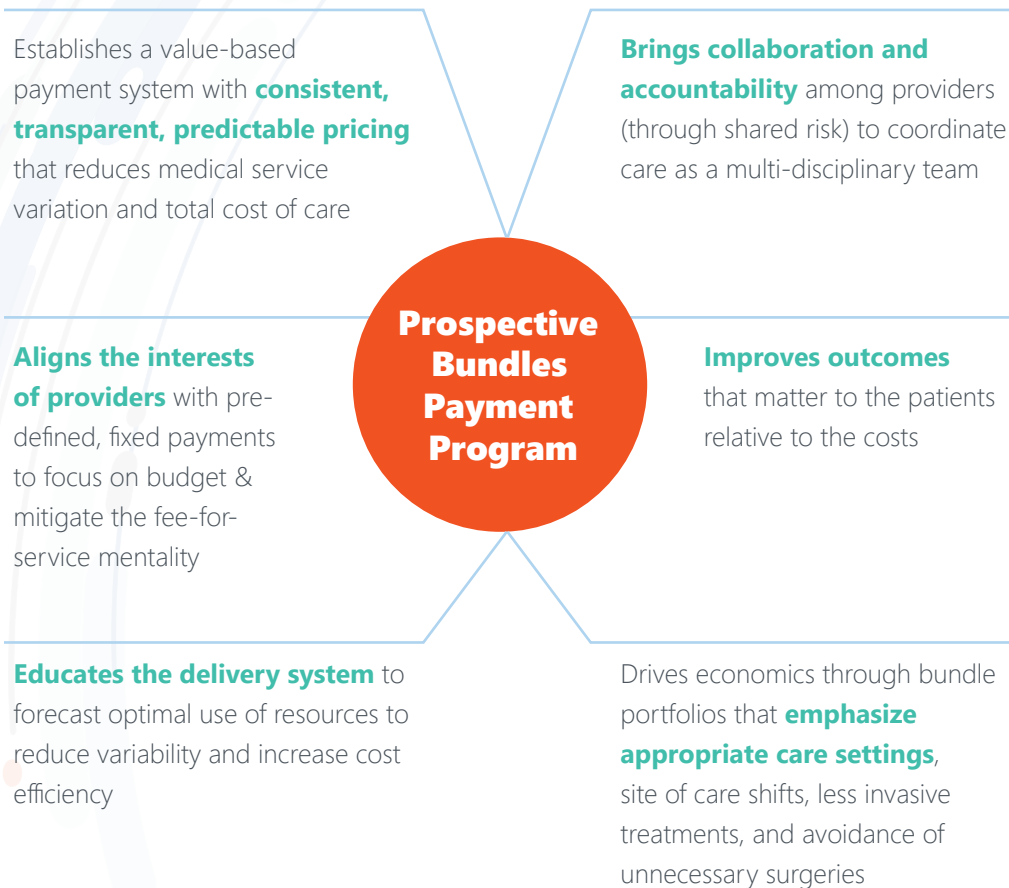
Establishes a value-based payment system with consistent, transparent, predictable pricing that reduces medical service variation and total cost of care

Brings collaboration and accountability among providers (through shared risk) to coordinate care as a multi-disciplinary team

Prospective Bundles Payment Program

Aligns the interests of providers with pre-defined, fixed payments to focus on budget & mitigate the fee-for-service mentality

Improves outcomes that matter to the patients relative to the costs

Educates the delivery system to forecast optimal use of resources to reduce variability and increase cost efficiency

Drives economics through bundle portfolios that emphasize appropriate care settings, site of care shifts, less invasive treatments, and avoidance of unnecessary surgeries